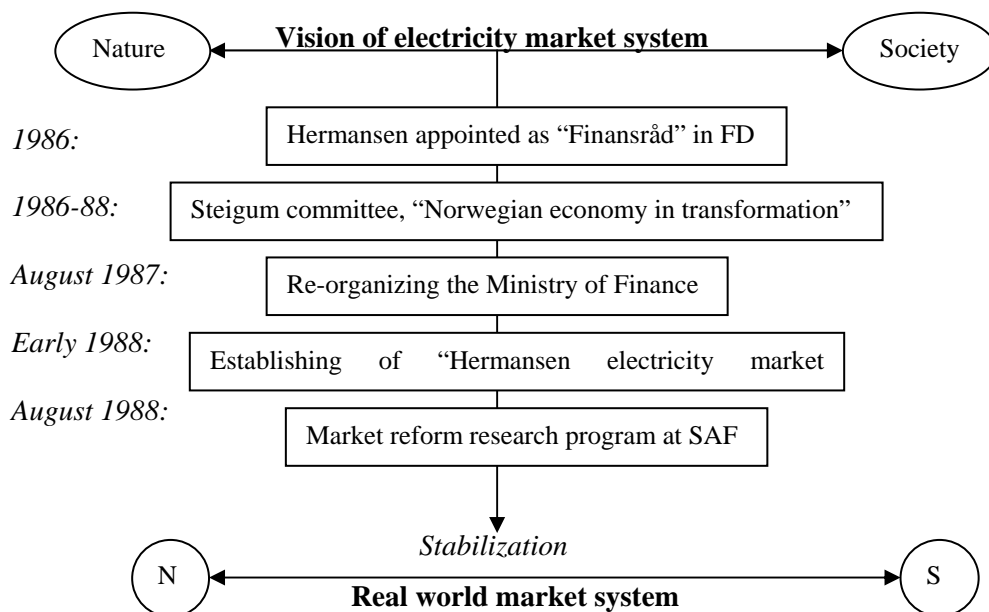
Nature

Vision of electricity market system

Society

1986:

Hermansen appointed as "Finansråd" in FD

1986-88:

Steigum committee, "Norwegian economy in transformation"

August 1987:

Re-organizing the Ministry of Finance

Early 1988:

Establishing of "Hermansen electricity market

August 1988:

Market reform research program at SAF

Stabilization

N

S

Real world market system